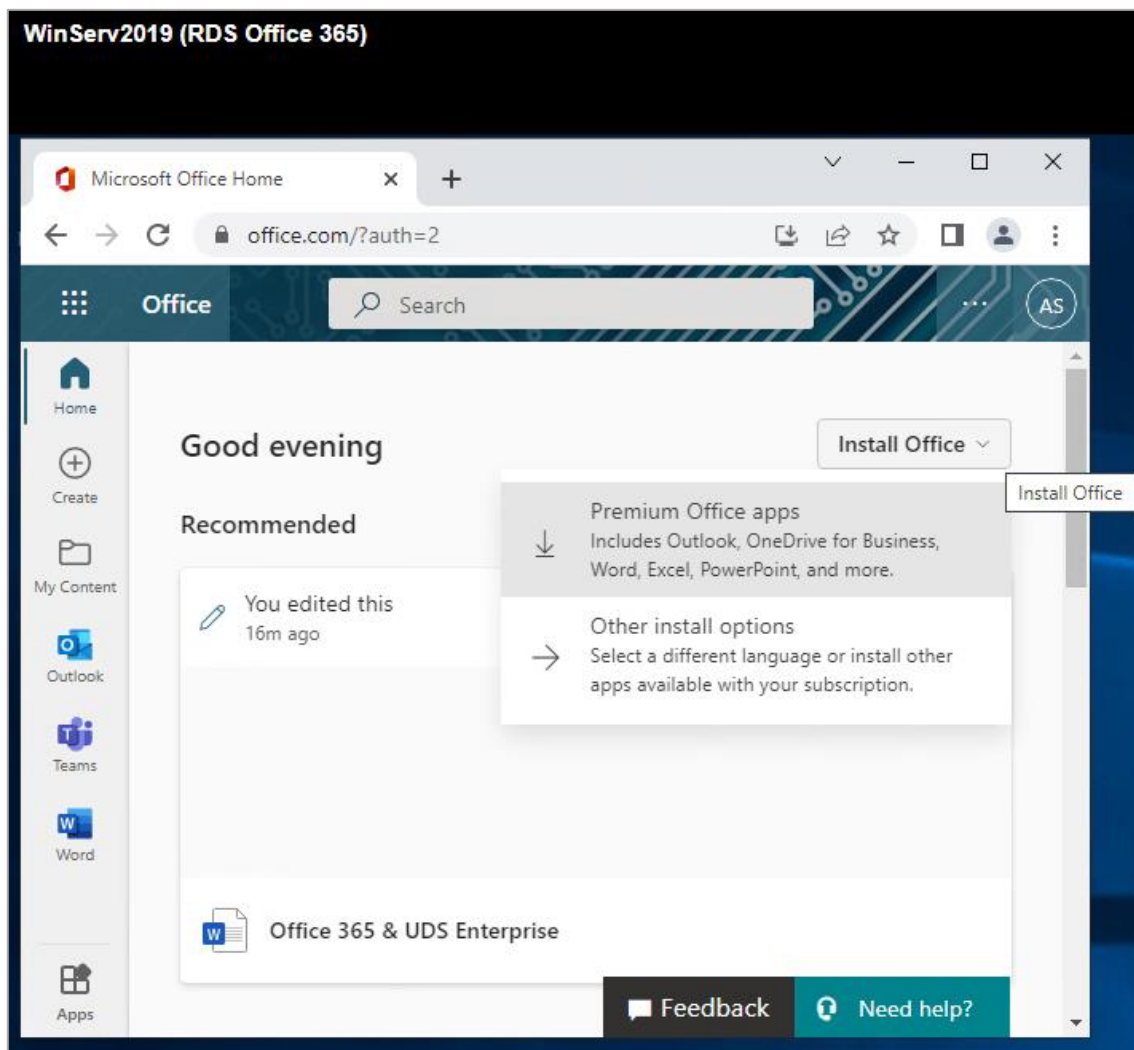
WinServ2019 (RDS Office 365)

Microsoft Office Home

office.com/?auth=2

Office

Search

AS

Home

Create

My Content

Outlook

Teams

Word

Apps

Good evening

Install Office

Install Office

Recommended

Premium Office apps
Includes Outlook, OneDrive for Business, Word, Excel, PowerPoint, and more.

Other install options
Select a different language or install other apps available with your subscription.

You edited this
16m ago

Office 365 & UDS Enterprise

Feedback

Need help?